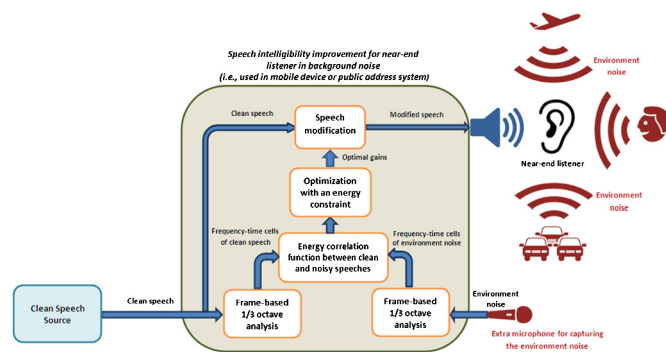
Speech intelligibility improvement for near-end listener in background noise
(i.e., used in mobile device or public address system)

Clean speech

Speech modification

Modified speech

Optimal gains

Optimization with an energy constraint

Frequency-time cells of clean speech

Energy correlation function between clean and noisy speeches

Frequency-time cells of environment noise

Clean Speech Source

Clean speech

Frame-based 1/3 octave analysis

Frame-based 1/3 octave analysis

Environment noise

Extra microphone for capturing the environment noise

Environment noise

Near-end listener

Environment noise